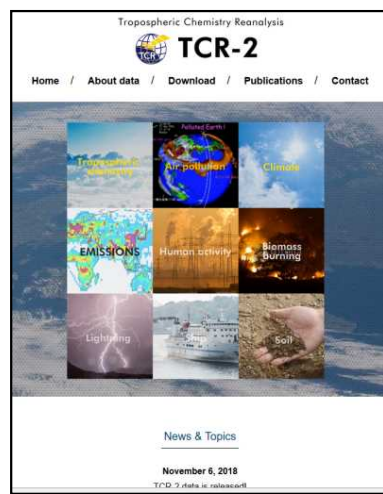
Tropospheric Chemistry Reanalysis

TCR TCR-2

Home / About data / Download / Publications / Contact

Tropospheric chemistry

Polluted Earth !

Air pollution

Climate

EMISSIONS

Human activity

Biomass Burning

Lightning

Soil

News & Topics

November 6, 2018

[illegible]